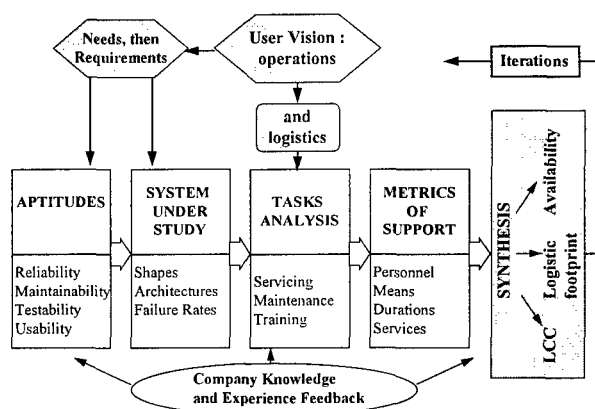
Needs, then Requirements

User Vision : operations

Iterations

and logistics

APTITUDES

Reliability
Maintainability
Testability
Usability

SYSTEM UNDER STUDY

Shapes
Architectures
Failure Rates

TASKS ANALYSIS

Servicing
Maintenance
Training

METRICS OF SUPPORT

Personnel
Means
Durations
Services

SYNTHESIS

Availability

Logistic footprint

LCC

Company Knowledge and Experience Feedback